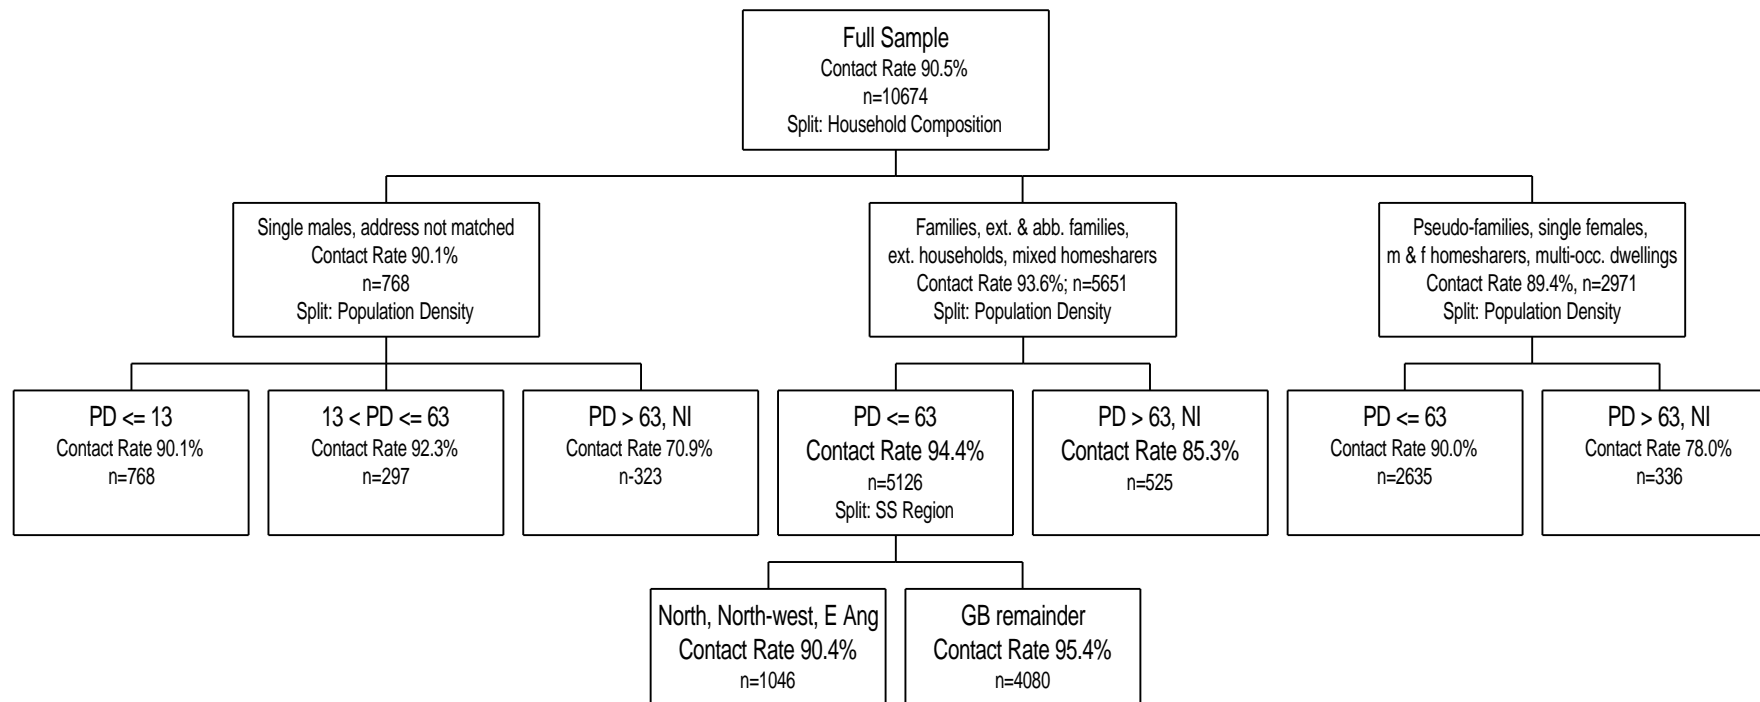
Full Sample
Contact Rate 90.5%
n=10674
Split: Household Composition

Single males, address not matched
Contact Rate 90.1%
n=768
Split: Population Density

Families, ext. & abb. families, ext. households, mixed homesharers
Contact Rate 93.6%; n=5651
Split: Population Density

Pseudo-families, single females, m & f homesharers, multi-occ. dwellings
Contact Rate 89.4%, n=2971
Split: Population Density

PD <= 13
Contact Rate 90.1%
n=768

13 < PD <= 63
Contact Rate 92.3%
n=297

PD > 63, NI
Contact Rate 70.9%
n-323

PD <= 63
Contact Rate 94.4%
n=5126
Split: SS Region

PD > 63, NI
Contact Rate 85.3%
n=525

PD <= 63
Contact Rate 90.0%
n=2635

PD > 63, NI
Contact Rate 78.0%
n=336

North, North-west, E Ang
Contact Rate 90.4%
n=1046

GB remainder
Contact Rate 95.4%
n=4080